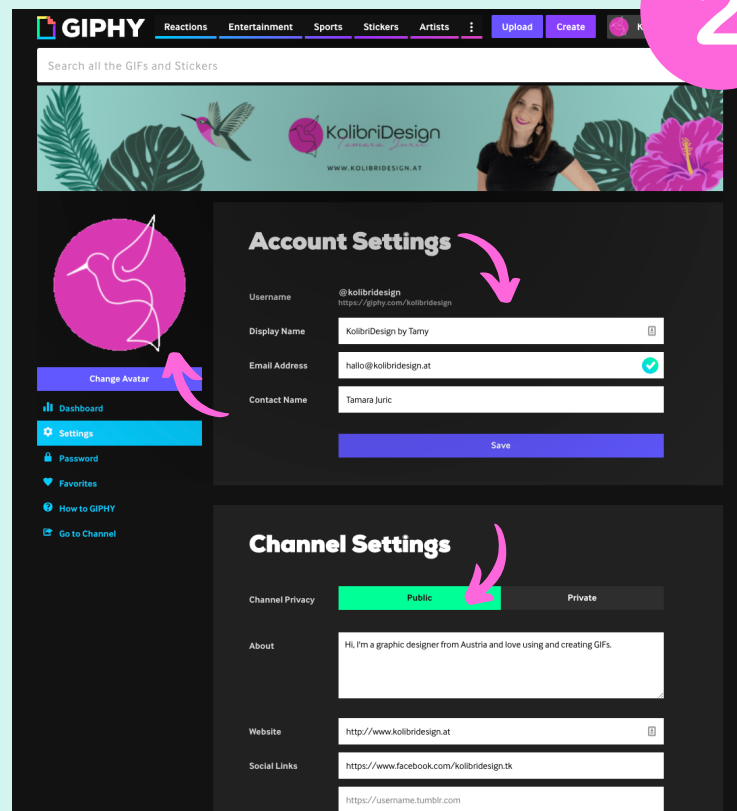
GIPHY Reactions Entertainment Sports Stickers Artists Upload Create

Search all the GIFs and Stickers

KolibriDesign
Tamara Juric
WWW.KOLIBRIDESIGN.AT

Change Avatar

Dashboard
Settings
Password
Favorites
How to GIPHY
Go to Channel

Account Settings

Username @kolibridesign
https://giphy.com/kolibridesign

Display Name KolibriDesign by Tamy

Email Address hallo@kolibridesign.at

Contact Name Tamara Juric

Save

Channel Settings

Channel Privacy Public Private

About Hi, I'm a graphic designer from Austria and love using and creating GIFs.

Website http://www.kolibridesign.at

Social Links https://www.facebook.com/kolibridesign.tk

https://username.tumblr.com